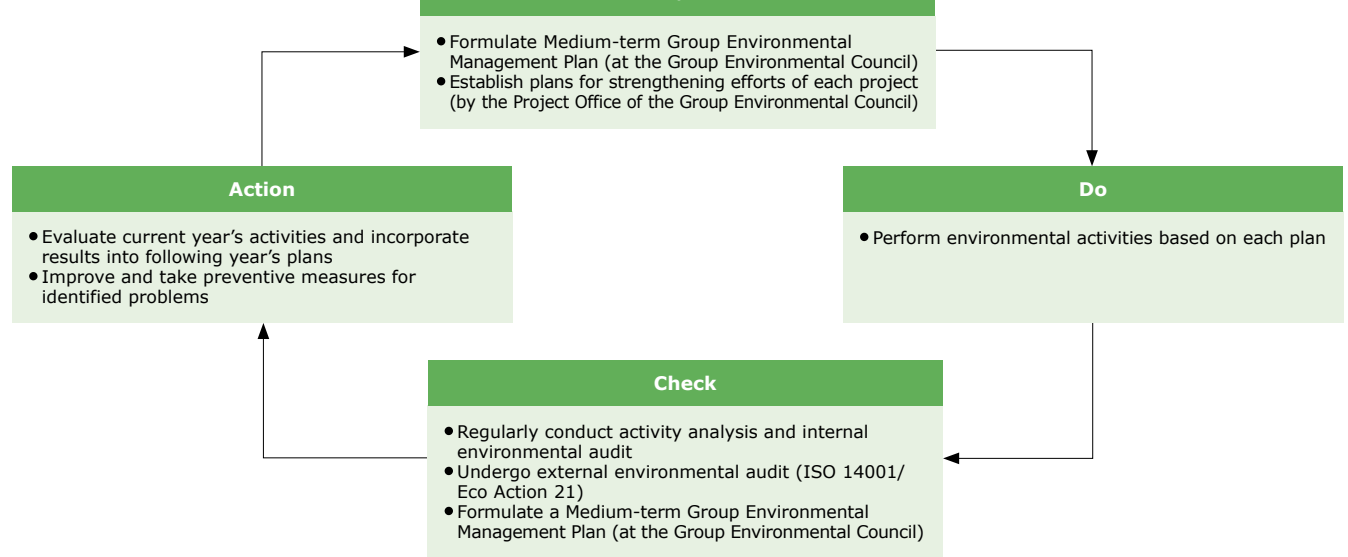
• Formulate Medium-term Group Environmental Management Plan (at the Group Environmental Council)
• Establish plans for strengthening efforts of each project (by the Project Office of the Group Environmental Council)

Action

• Evaluate current year's activities and incorporate results into following year's plans
• Improve and take preventive measures for identified problems

Do

• Perform environmental activities based on each plan

Check

• Regularly conduct activity analysis and internal environmental audit
• Undergo external environmental audit (ISO 14001/ Eco Action 21)
• Formulate a Medium-term Group Environmental Management Plan (at the Group Environmental Council)